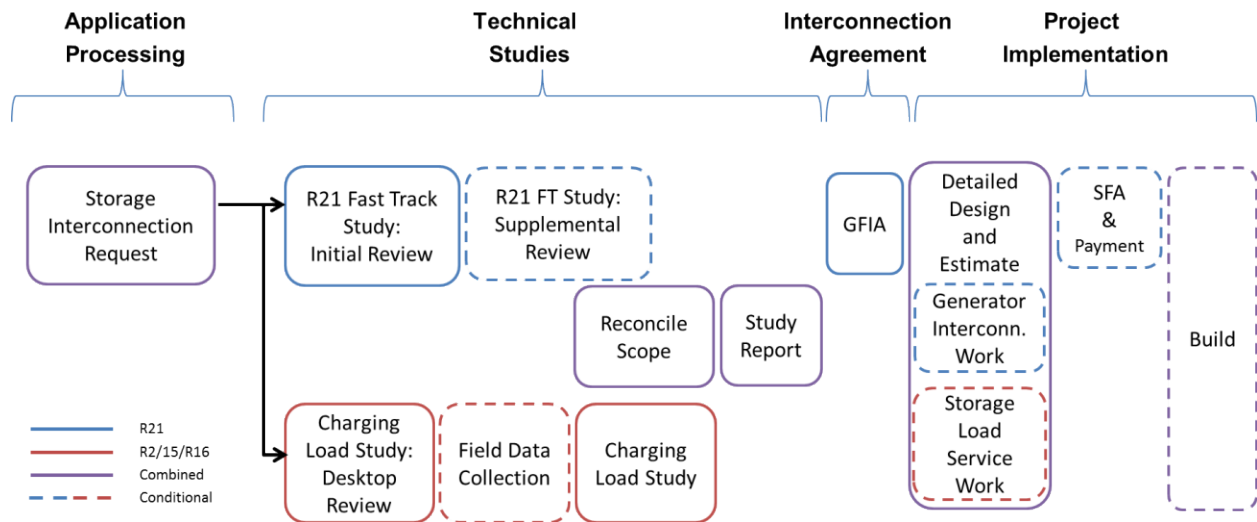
Application Processing

Technical Studies

Interconnection Agreement

Project Implementation

Storage Interconnection Request

R21 Fast Track Study: Initial Review

R21 FT Study: Supplemental Review

Reconcile Scope

Study Report

Charging Load Study: Desktop Review

Field Data Collection

Charging Load Study

GFIA

Detailed Design and Estimate

Generator Interconn. Work

Storage Load Service Work

SFA & Payment

Build

R21
R2/15/R16
Combined
Conditional